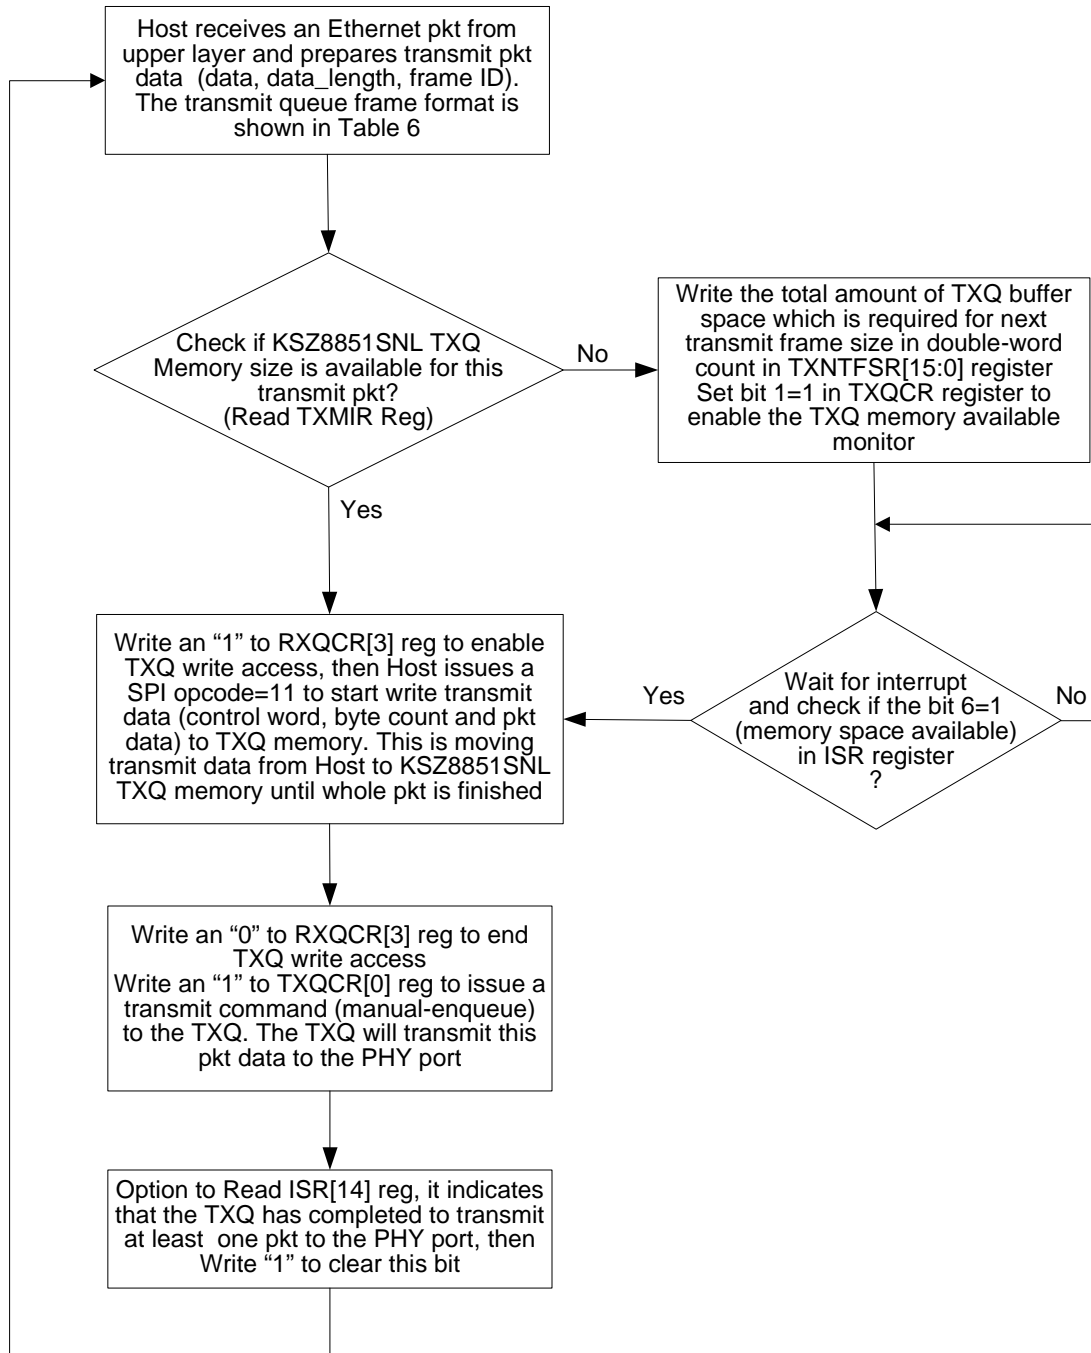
Host receives an Ethernet pkt from upper layer and prepares transmit pkt data (data, data_length, frame ID). The transmit queue frame format is shown in Table 6

Check if KSZ8851SNL TXQ Memory size is available for this transmit pkt? (Read TXMIR Reg)

No

Write the total amount of TXQ buffer space which is required for next transmit frame size in double-word count in TXNTFSR[15:0] register
Set bit 1=1 in TXQCR register to enable the TXQ memory available monitor

Yes

Write an “1” to RXQCR[3] reg to enable TXQ write access, then Host issues a SPI opcode=11 to start write transmit data (control word, byte count and pkt data) to TXQ memory. This is moving transmit data from Host to KSZ8851SNL TXQ memory until whole pkt is finished

Yes

Wait for interrupt and check if the bit 6=1 (memory space available) in ISR register ?

No

Write an “0” to RXQCR[3] reg to end TXQ write access
Write an “1” to TXQCR[0] reg to issue a transmit command (manual-enqueue) to the TXQ. The TXQ will transmit this pkt data to the PHY port

Option to Read ISR[14] reg, it indicates that the TXQ has completed to transmit at least one pkt to the PHY port, then Write “1” to clear this bit